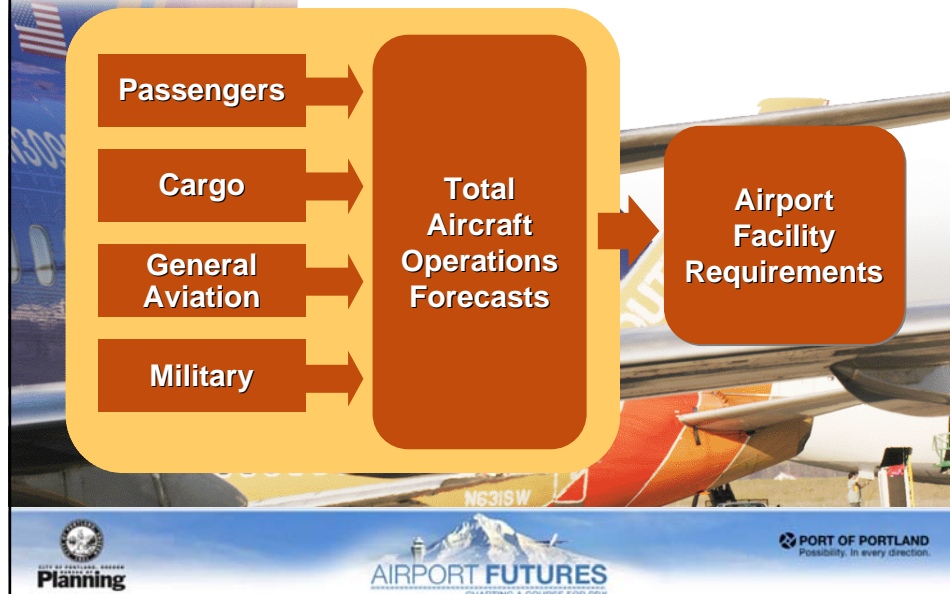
Passengers

Cargo

General Aviation

Military

Total Aircraft Operations Forecasts

Airport Facility Requirements

N631SW

CITY OF PORTLAND, OREGON
BUREAU OF
Planning

AIRPORT FUTURES
CHARTING A COURSE FOR PDX

PORT OF PORTLAND
Possibility. In every direction.